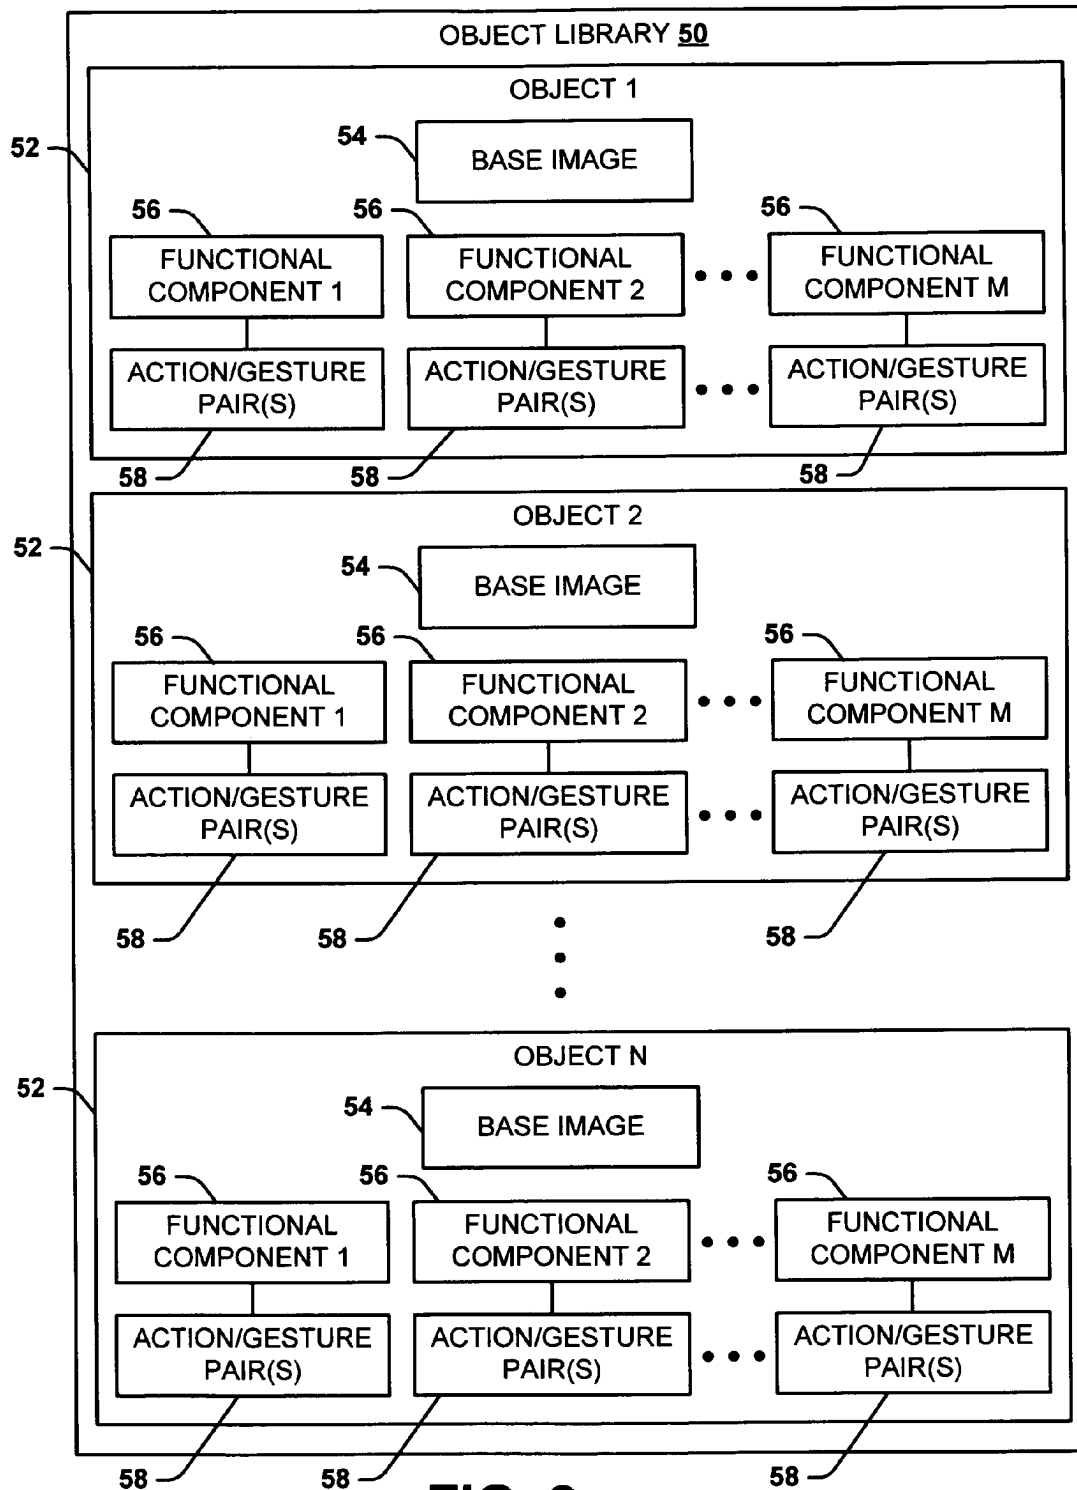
OBJECT LIBRARY 50

52

OBJECT 1

54

BASE IMAGE

56

FUNCTIONAL COMPONENT 1

56

FUNCTIONAL COMPONENT 2

56

FUNCTIONAL COMPONENT M

ACTION/GESTURE PAIR(S)

ACTION/GESTURE PAIR(S)

ACTION/GESTURE PAIR(S)

58

58

58

52

OBJECT 2

54

BASE IMAGE

56

FUNCTIONAL COMPONENT 1

56

FUNCTIONAL COMPONENT 2

56

FUNCTIONAL COMPONENT M

ACTION/GESTURE PAIR(S)

ACTION/GESTURE PAIR(S)

ACTION/GESTURE PAIR(S)

58

58

58

52

OBJECT N

54

BASE IMAGE

56

FUNCTIONAL COMPONENT 1

56

FUNCTIONAL COMPONENT 2

56

FUNCTIONAL COMPONENT M

ACTION/GESTURE PAIR(S)

ACTION/GESTURE PAIR(S)

ACTION/GESTURE PAIR(S)

58

58

58

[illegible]